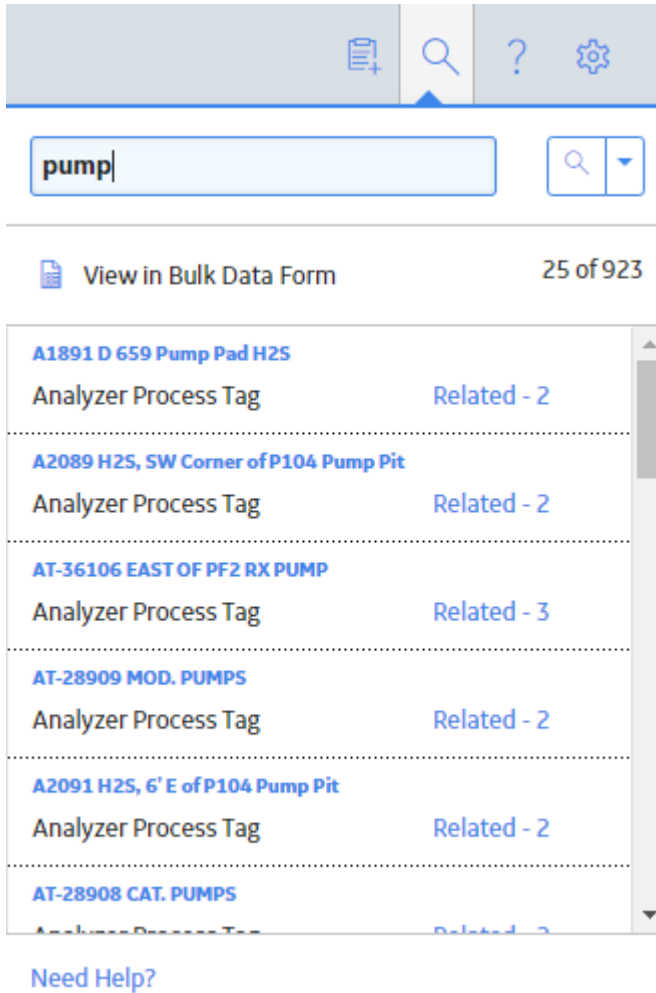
?

pump

View in Bulk Data Form

25 of 923

A1891 D 659 Pump Pad H2S

Analyzer Process Tag

Related - 2

A2089 H2S, SW Corner of P104 Pump Pit

Analyzer Process Tag

Related - 2

AT-36106 EAST OF PF2 RX PUMP

Analyzer Process Tag

Related - 3

AT-28909 MOD. PUMPS

Analyzer Process Tag

Related - 2

A2091 H2S, 6' E of P104 Pump Pit

Analyzer Process Tag

Related - 2

AT-28908 CAT. PUMPS

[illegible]

Need Help?